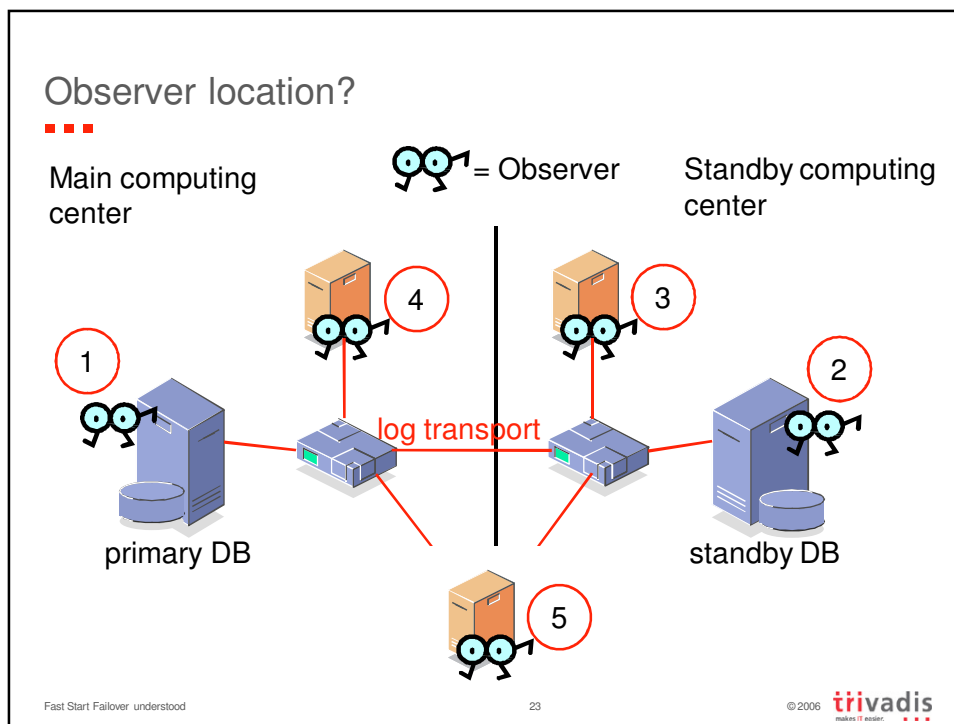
Observer location?

= Observer

Main computing center

Standby computing center

4

3

1

2

log transport

primary DB

standby DB

5

Fast Start Failover understood

23

© 2006 trivadis makes IT easier.